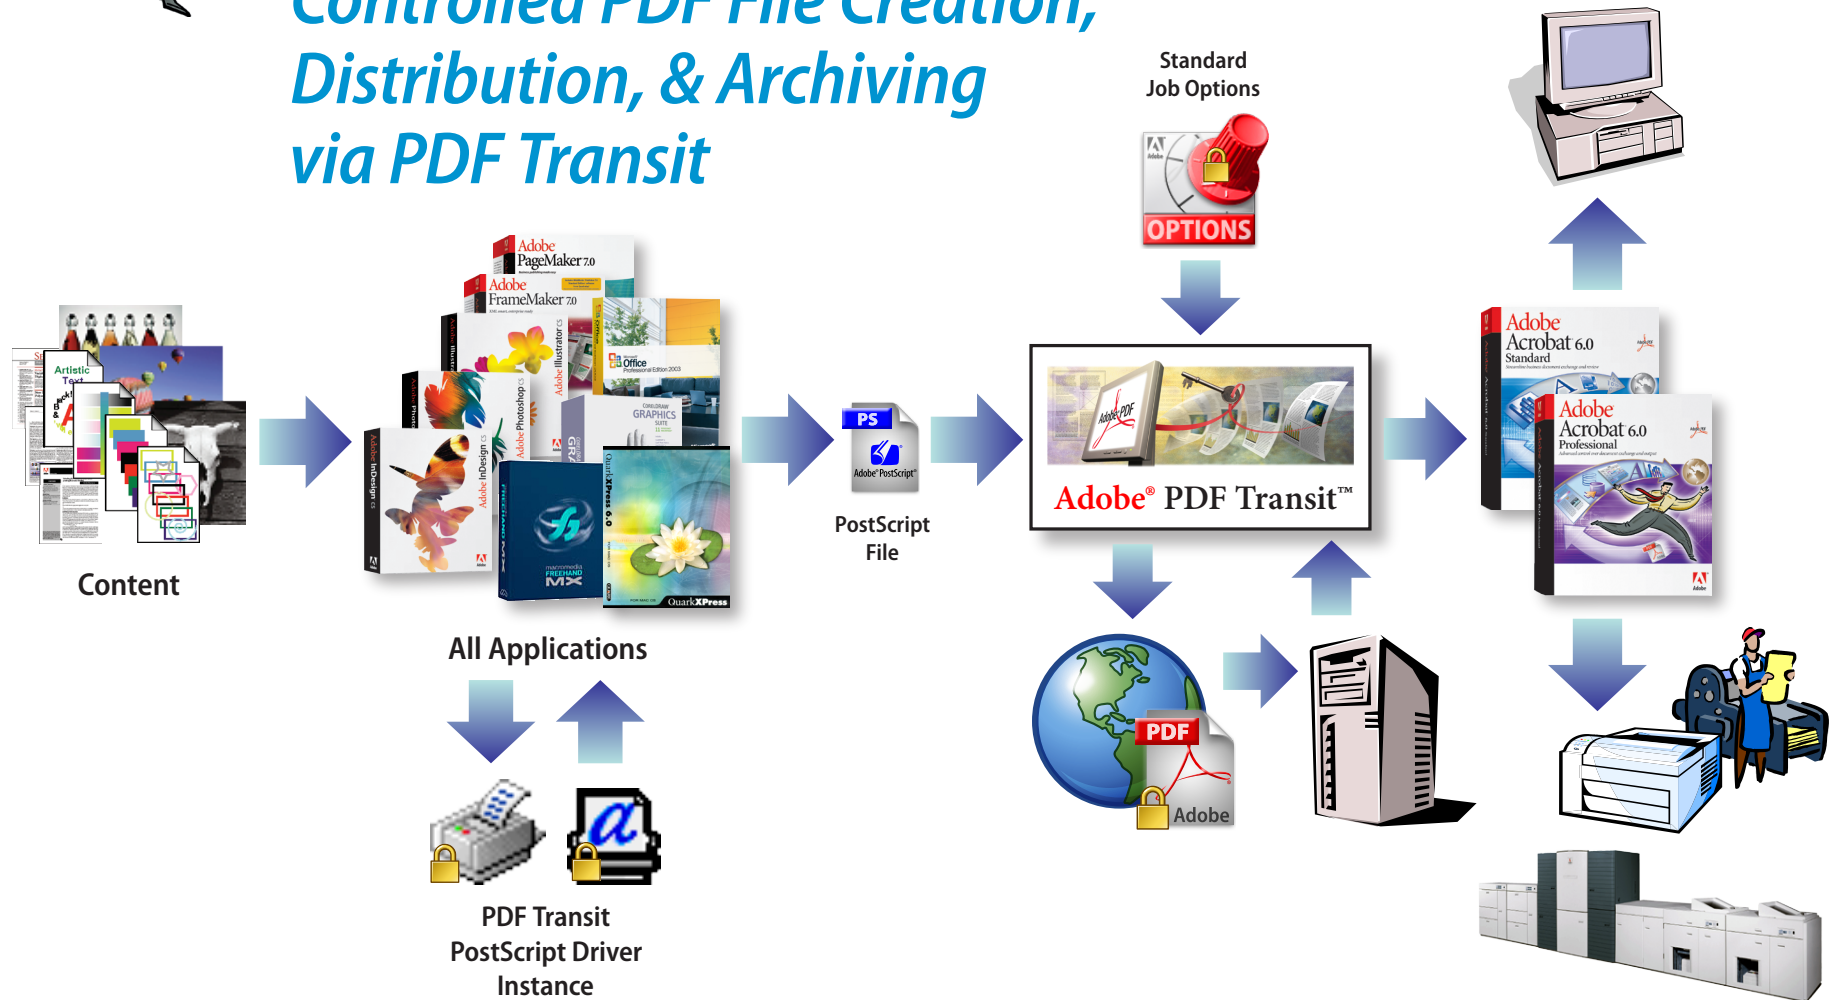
Controlled PDF File Creation, Distribution, & Archiving via PDF Transit

Standard Job Options

OPTIONS

Adobe PageMaker 7.0

Adobe FrameMaker 7.0

Adobe Illustrator CS

Adobe Photoshop CS

Adobe InDesign CS

Office Professional Edition 2003

CorelDRAW GRAPHICS SUITE

macromedia FREEHAND MX

QuarkXPress 6.0

QuarkXPress

Artistic Text

Content

All Applications

PS

Adobe PostScript

PostScript File

Adobe® PDF Transit™

Adobe Acrobat 6.0 Standard

Adobe Acrobat 6.0 Professional

PDF

Adobe

PDF Transit PostScript Driver Instance